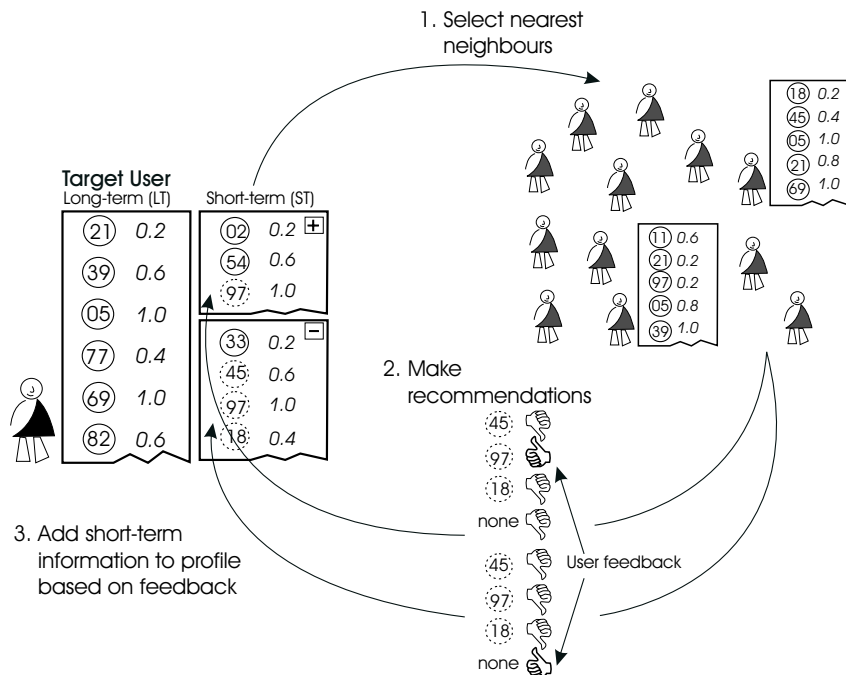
1. Select nearest neighbours

18 0.2
45 0.4
05 1.0
21 0.8
69 1.0

11 0.6
21 0.2
97 0.2
05 0.8
39 1.0

Target User
Long-term (LT)

21 0.2
39 0.6
05 1.0
77 0.4
69 1.0
82 0.6

Short-term (ST)

02 0.2 +
54 0.6
97 1.0

−
33 0.2
45 0.6
97 1.0
18 0.4

2. Make recommendations

45
97
18
none

45
97
18
none

User feedback

3. Add short-term information to profile based on feedback